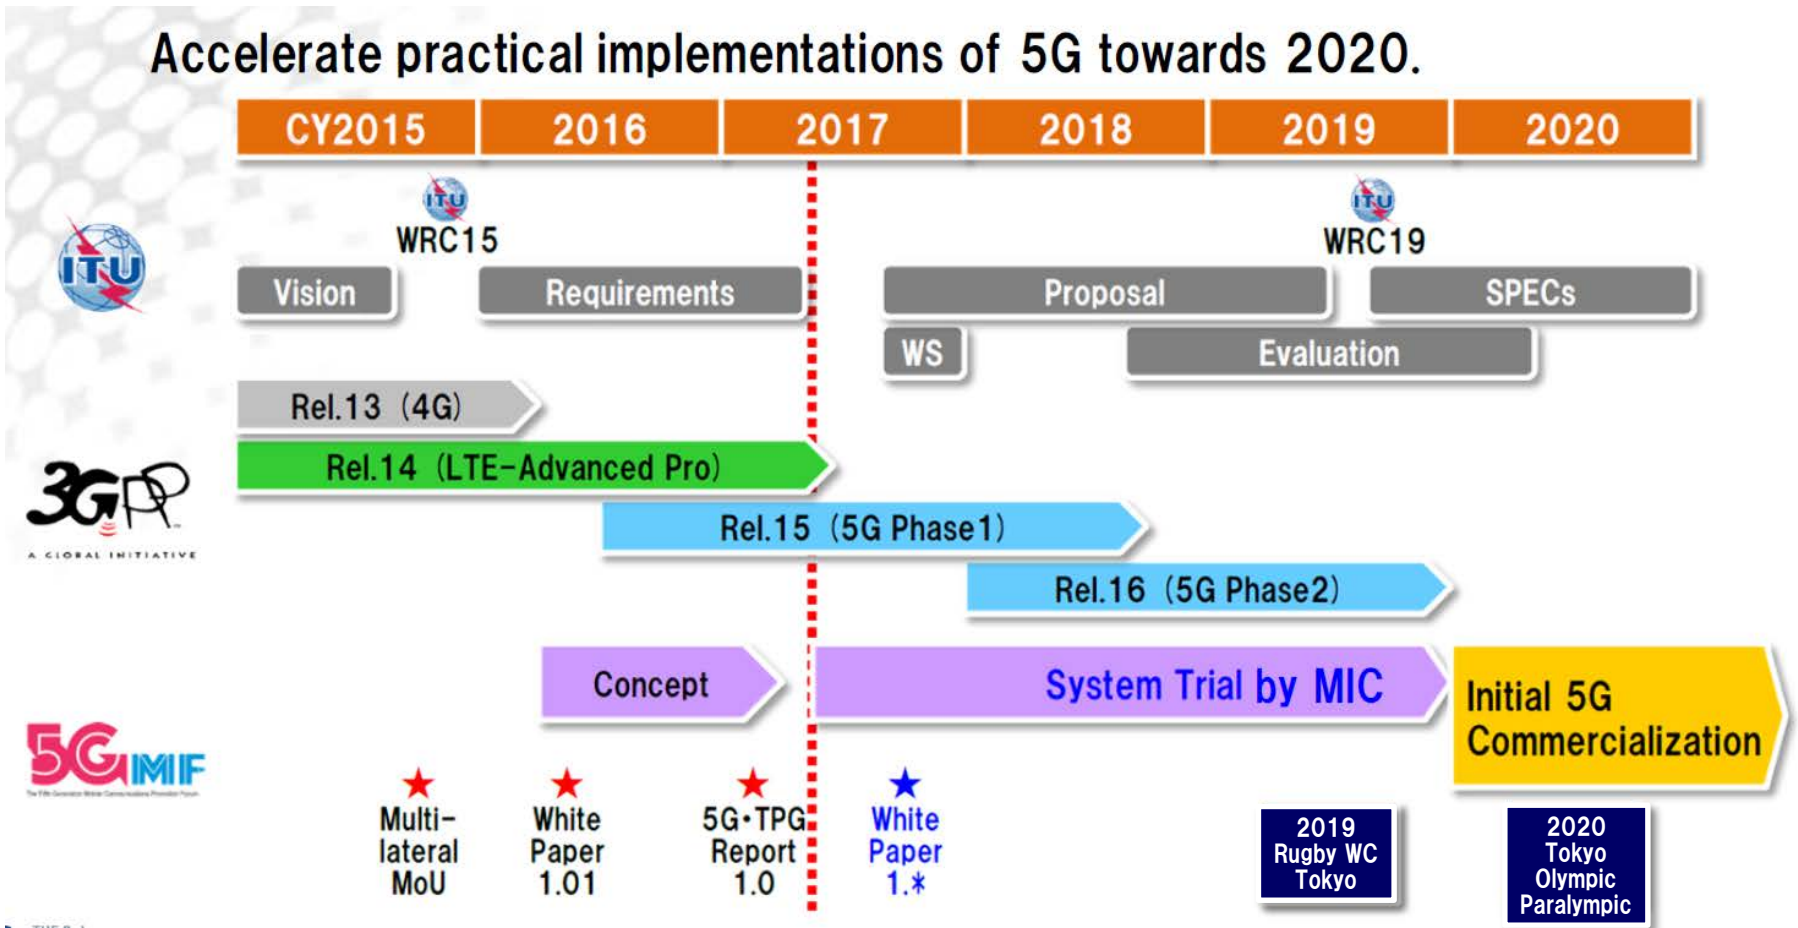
Accelerate practical implementations of 5G towards 2020.

| CY2015 | 2016 | 2017 | 2018 | 2019 | 2020 |
|---|---|---|---|---|---|

ITU

ITU WRC15

ITU WRC19

Vision

Requirements

Proposal

SPECs

WS

Evaluation

Rel.13 (4G)

Rel.14 (LTE-Advanced Pro)

Rel.15 (5G Phase1)

Rel.16 (5G Phase2)

3GPP
A GLOBAL INITIATIVE

Concept

System Trial by MIC

Initial 5G Commercialization

5GMF

★ Multi-lateral MoU

★ White Paper 1.01

★ 5G・TPG Report 1.0

★ White Paper 1.*

2019 Rugby WC Tokyo

2020 Tokyo Olympic Paralympic